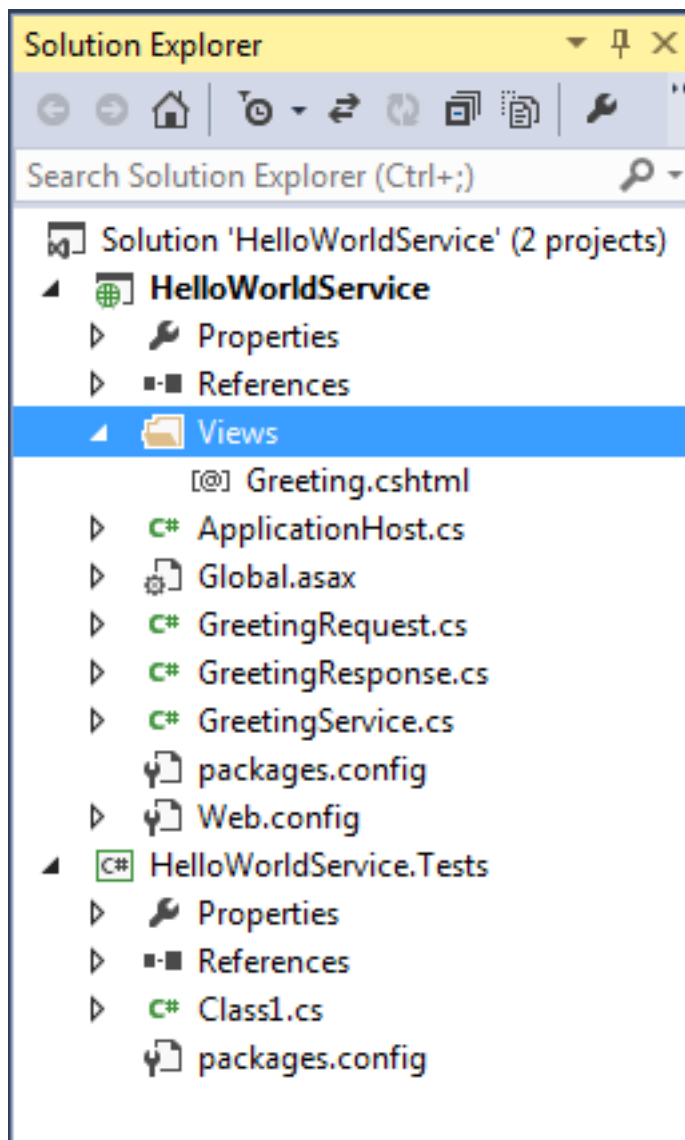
Solution Explorer

Search Solution Explorer (Ctrl+;)

Solution 'HelloWorldService' (2 projects)
HelloWorldService
Properties
References
Views
Greeting.cshtml
C# ApplicationHost.cs
Global.asax
C# GreetingRequest.cs
C# GreetingResponse.cs
C# GreetingService.cs
packages.config
Web.config
C# HelloWorldService.Tests
Properties
References
C# Class1.cs
packages.config